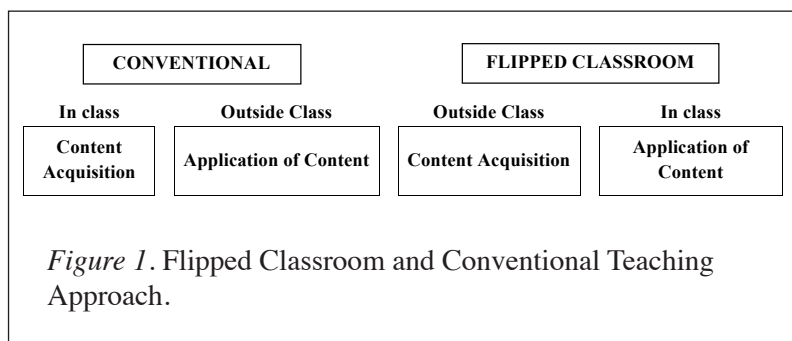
CONVENTIONAL

FLIPPED CLASSROOM

In class

Content Acquisition

Outside Class

Application of Content

Outside Class

Content Acquisition

In class

Application of Content

*Figure 1*. Flipped Classroom and Conventional Teaching Approach.